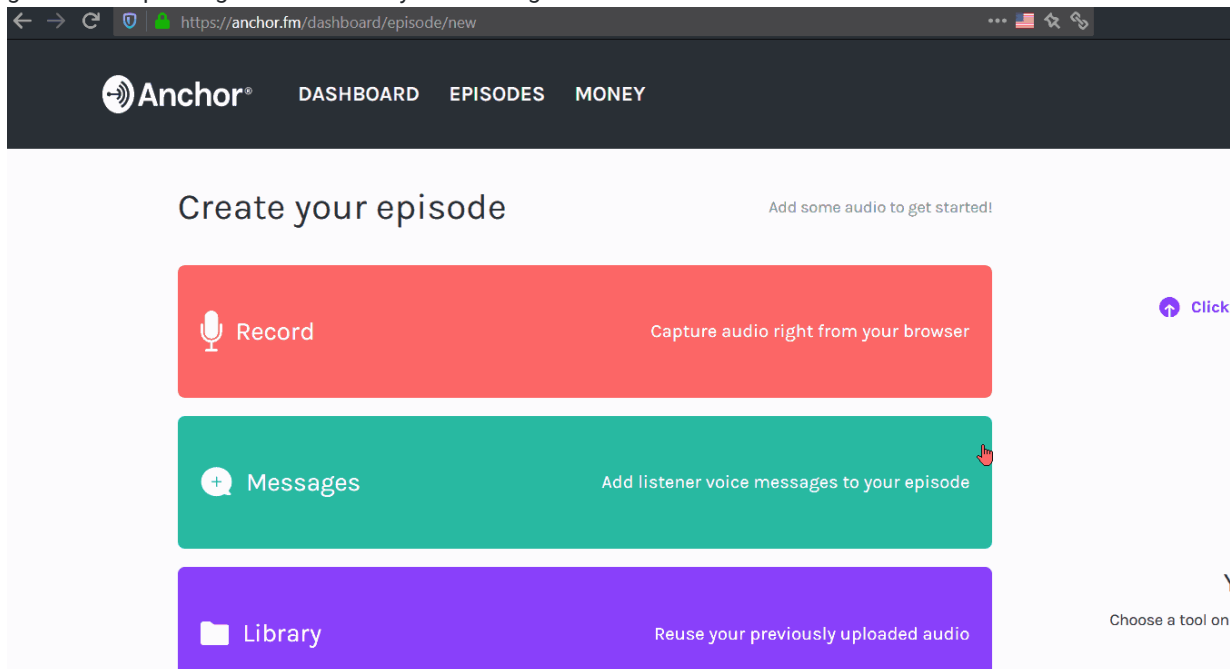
https://anchor.fm/dashboard/episode/new

Anchor®

DASHBOARD EPISODES MONEY

Create your episode

Add some audio to get started!

Record

Capture audio right from your browser

Messages

Add listener voice messages to your episode

Library

Reuse your previously uploaded audio

Click

Y

Choose a tool on